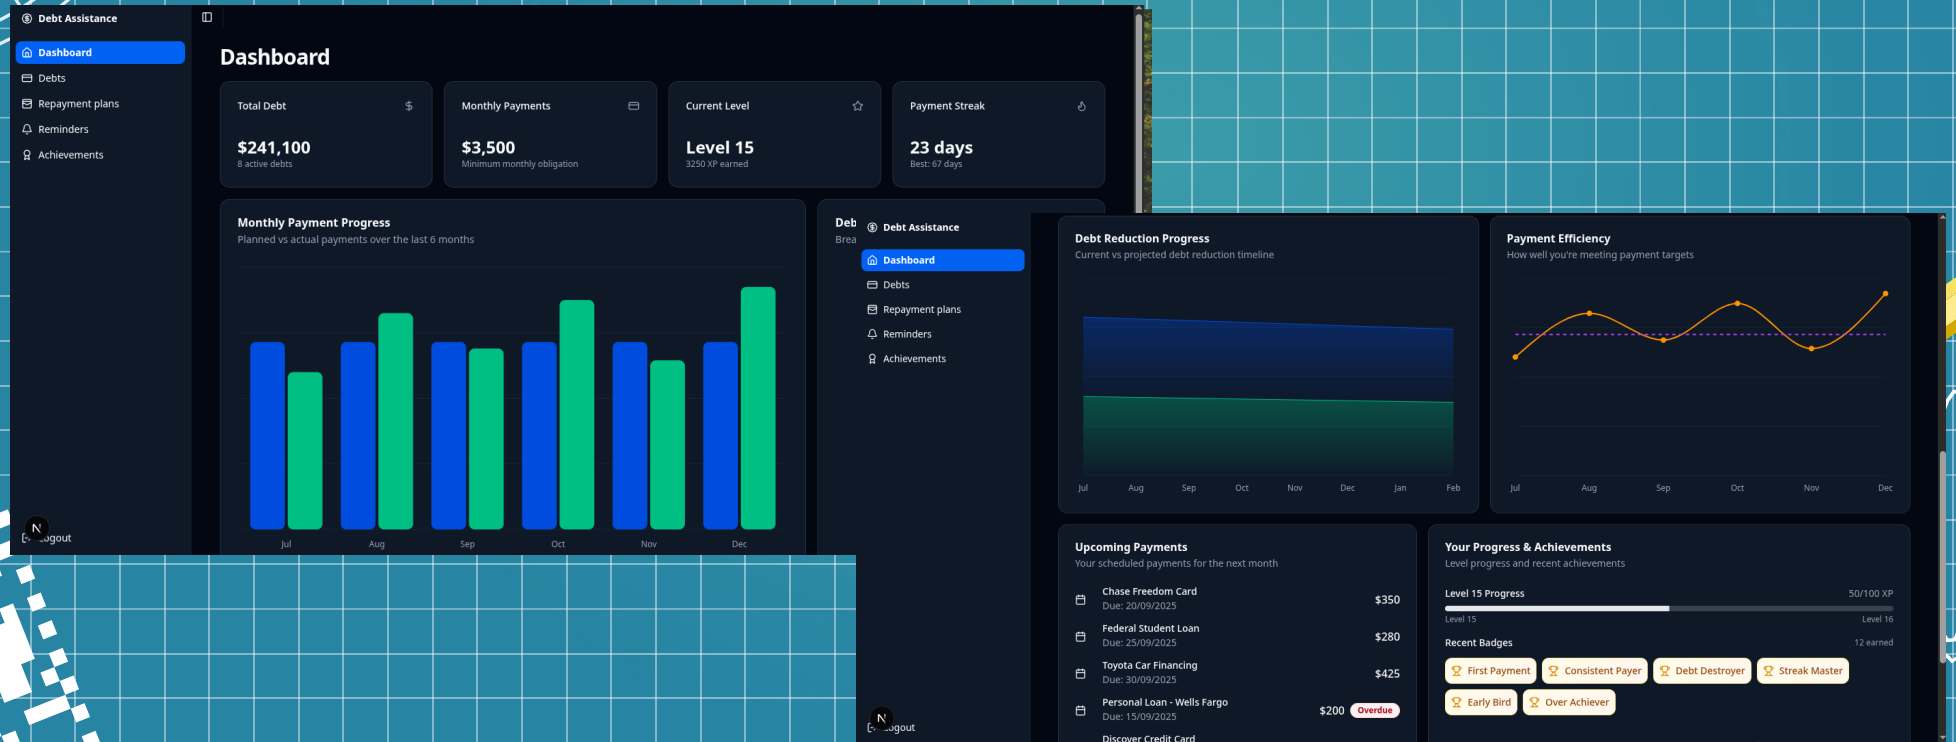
Debt Assistance

Dashboard
Debts
Repayment plans
Reminders
Achievements

N
Logout

Dashboard

Total Debt $
$241,100
8 active debts

Monthly Payments
$3,500
Minimum monthly obligation

Current Level
Level 15
3250 XP earned

Payment Streak
23 days
Best: 67 days

Monthly Payment Progress
Planned vs actual payments over the last 6 months

Jul Aug Sep Oct Nov Dec

Deb
Brea

Debt Assistance

Dashboard
Debts
Repayment plans
Reminders
Achievements

N
Logout

Debt Reduction Progress
Current vs projected debt reduction timeline

Jul Aug Sep Oct Nov Dec Jan Feb

Payment Efficiency
How well you're meeting payment targets

Jul Aug Sep Oct Nov Dec

Upcoming Payments
Your scheduled payments for the next month

Chase Freedom Card
Due: 20/09/2025
$350

Federal Student Loan
Due: 25/09/2025
$280

Toyota Car Financing
Due: 30/09/2025
$425

Personal Loan - Wells Fargo
Due: 15/09/2025
$200 Overdue

Discover Credit Card

Your Progress & Achievements
Level progress and recent achievements

Level 15 Progress 50/100 XP
Level 15 Level 16

Recent Badges 12 earned

First Payment
Consistent Payer
Debt Destroyer
Streak Master
Early Bird
Over Achiever